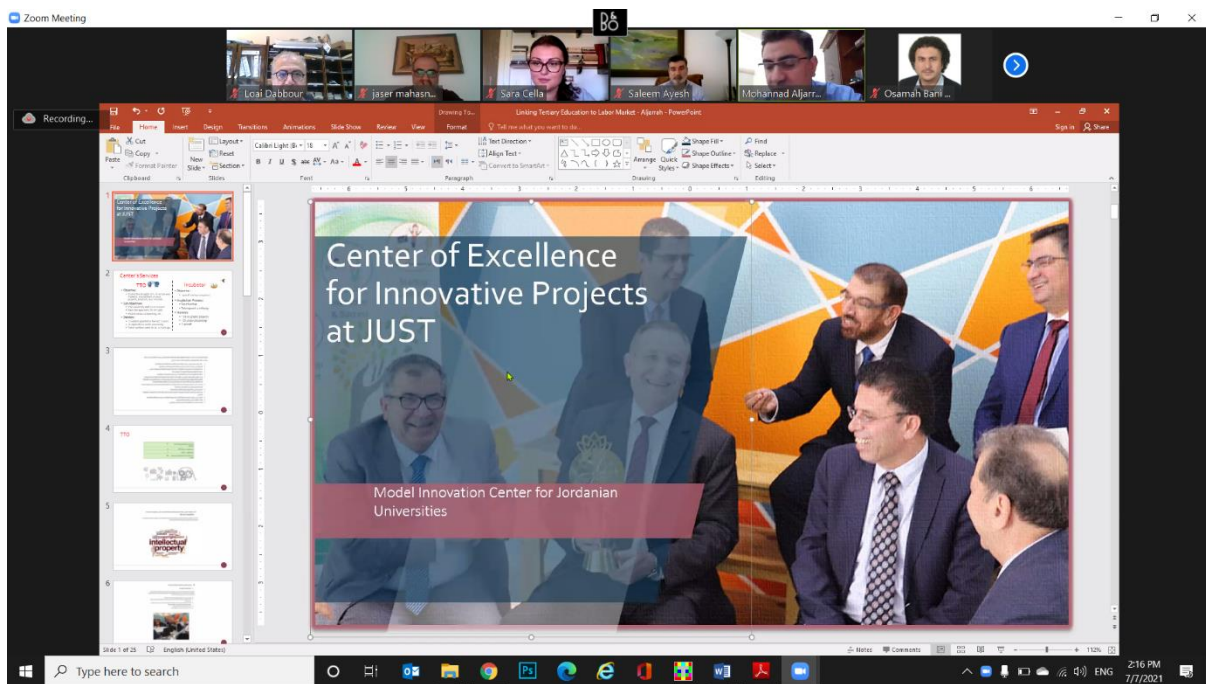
Zoom Meeting

Loai Dabbour
jaser mahasn...
Sara Cella
Saleem Ayesh
Mohannad Aljarr...
Osamah Bani ...

Recording...

Linking Tertiary Education to Labor Market - Aljarrah - PowerPoint

File Home Insert Design Transitions Animations Slide Show Review View Format Tell me what you want to do...

Sign in Share

Cut Copy Format Painter Paste New Slide Layout Reset Section Clipboard Slides Font Paragraph Drawing Editing Text Direction Align Text Convert to SmartArt Arrange Quick Styles Shape Fill Shape Outline Shape Effects Find Replace Select

Center of Excellence for Innovative Projects at JUST

Model Innovation Center for Jordanian Universities

Center's Services
TTO
Incubator

intellectual property

Slide 1 of 25 English (United States)
Notes Comments 112%

Type here to search

ENG 2:16 PM 7/7/2021